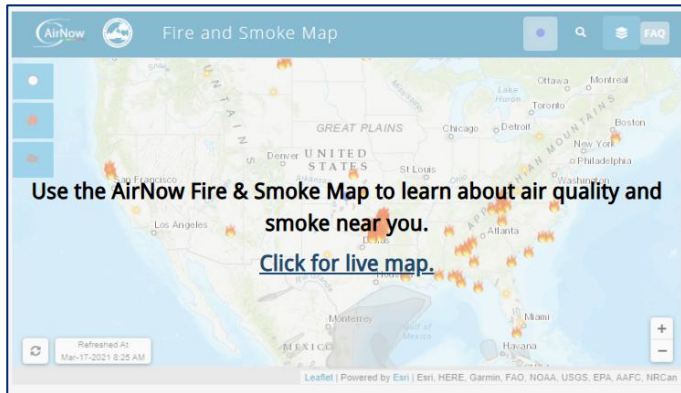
AirNow

Fire and Smoke Map

FAQ

Ottawa Montreal

Lake Huron

Toronto

GREAT PLAINS

Chicago Detroit

Boston

New York

Denver UNITED STATES

St Louis

Philadelphia

San Francisco

Use the AirNow Fire & Smoke Map to learn about air quality and smoke near you.

Los Angeles

Atlanta

Click for live map.

Monterrey

Miami

MEXICO

Havana

Refreshed At Mar-17-2021 8:25 AM

+
−

Leaflet | Powered by Esri | Esri, HERE, Garmin, FAO, NOAA, USGS, EPA, AAFC, NRCan